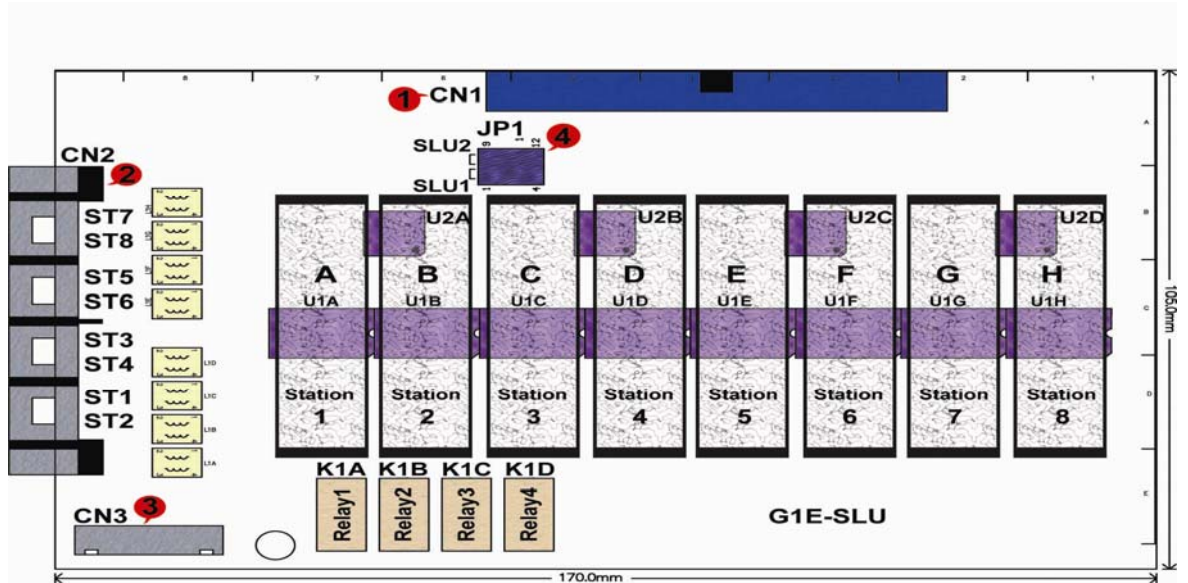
8
7
6
2
1
1 CN1
JP1 4
SLU2
SLU1
9 1 12
1 4
CN2 2
ST7
ST8
ST5
ST6
ST3
ST4
ST1
ST2
L1D
L1C
L1B
L1A
U2A
U2B
U2C
U2D
A
B
C
D
E
F
G
H
U1A
U1B
U1C
U1D
U1E
U1F
U1G
U1H
Station 1
Station 2
Station 3
Station 4
Station 5
Station 6
Station 7
Station 8
K1A K1B K1C K1D
Relay1
Relay2
Relay3
Relay4
G1E-SLU
CN3 3
A
B
C
D
E
105.0mm
170.0mm